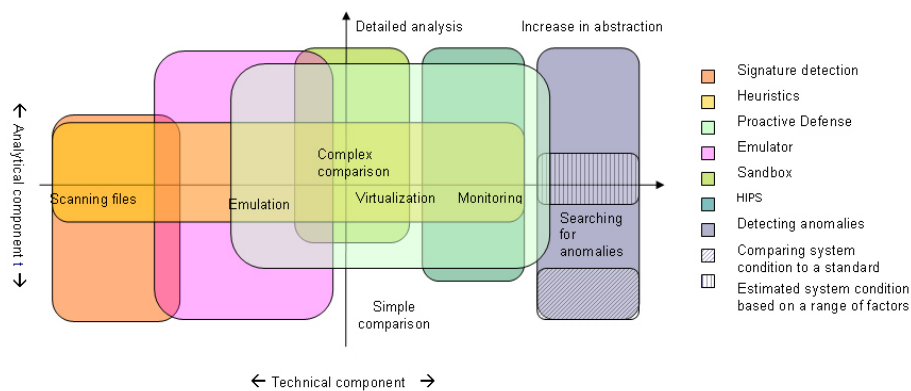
Detailed analysis

Increase in abstraction

Analytical component ↑ ↓

Scanning files

Emulation

Complex comparison

Virtualization

Monitoring

Searching for anomalies

Simple comparison

← Technical component →

Signature detection
Heuristics
Proactive Defense
Emulator
Sandbox
HIPS
Detecting anomalies
Comparing system condition to a standard
Estimated system condition based on a range of factors